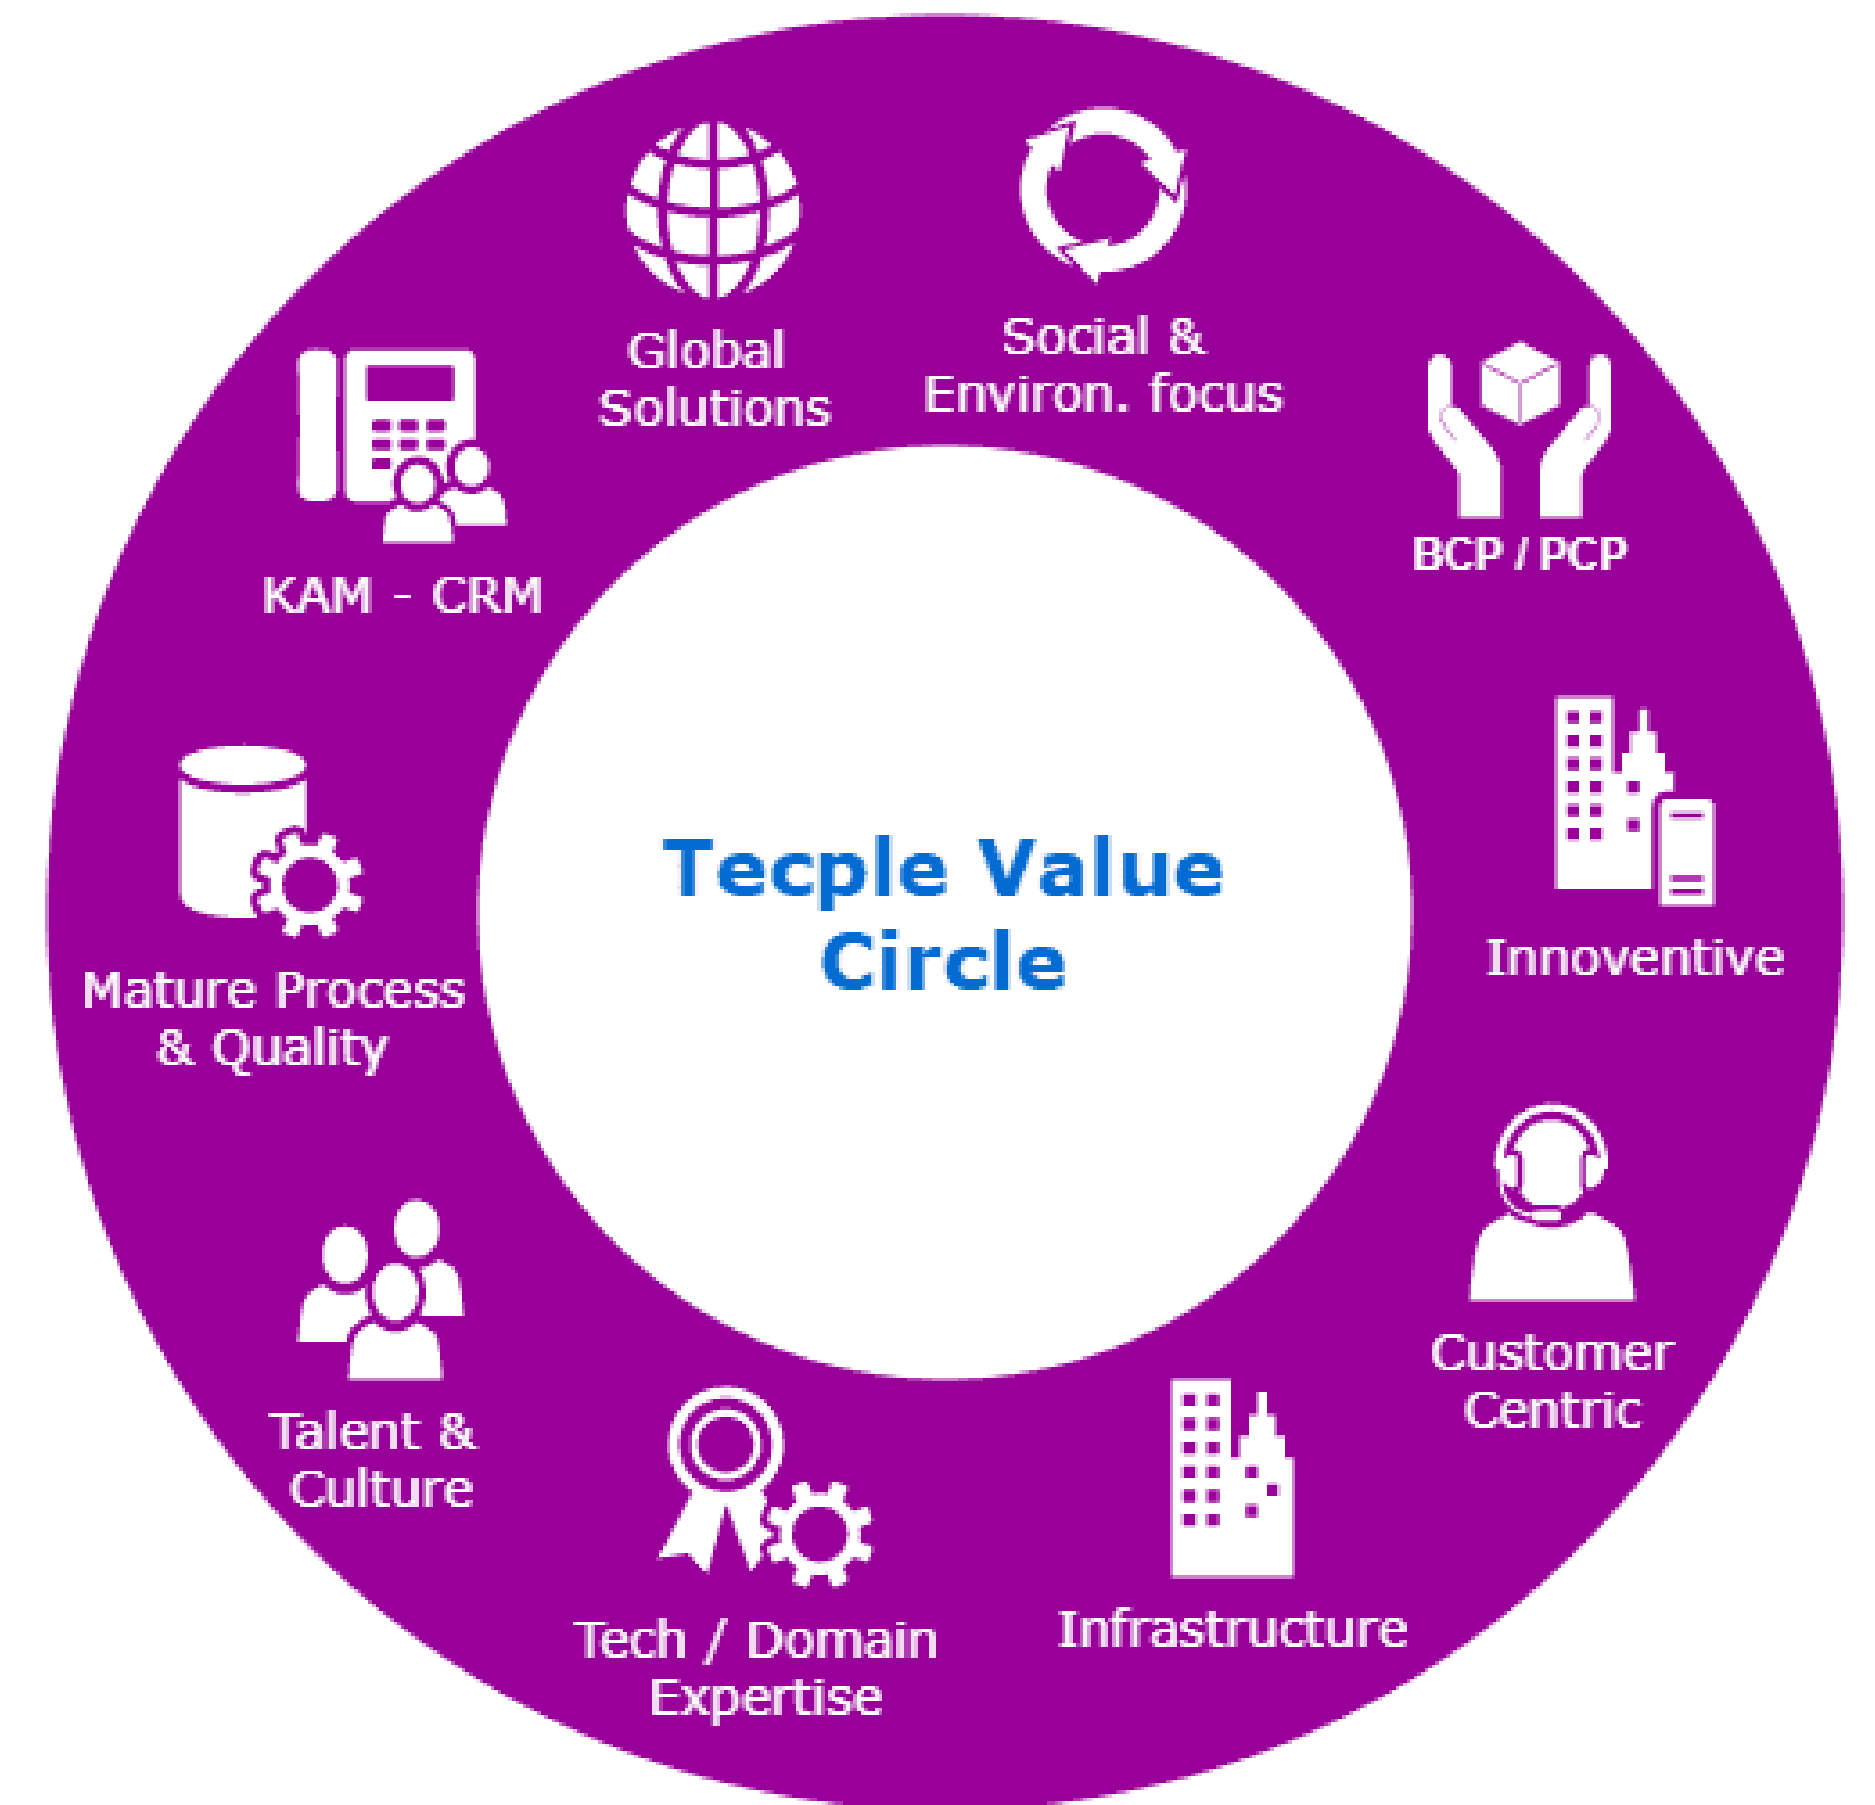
Tecple Value Circle

Global Solutions

Social & Environ. focus

BCP / PCP

Innoventive

Customer Centric

Infrastructure

Tech / Domain Expertise

Talent & Culture

Mature Process & Quality

KAM - CRM